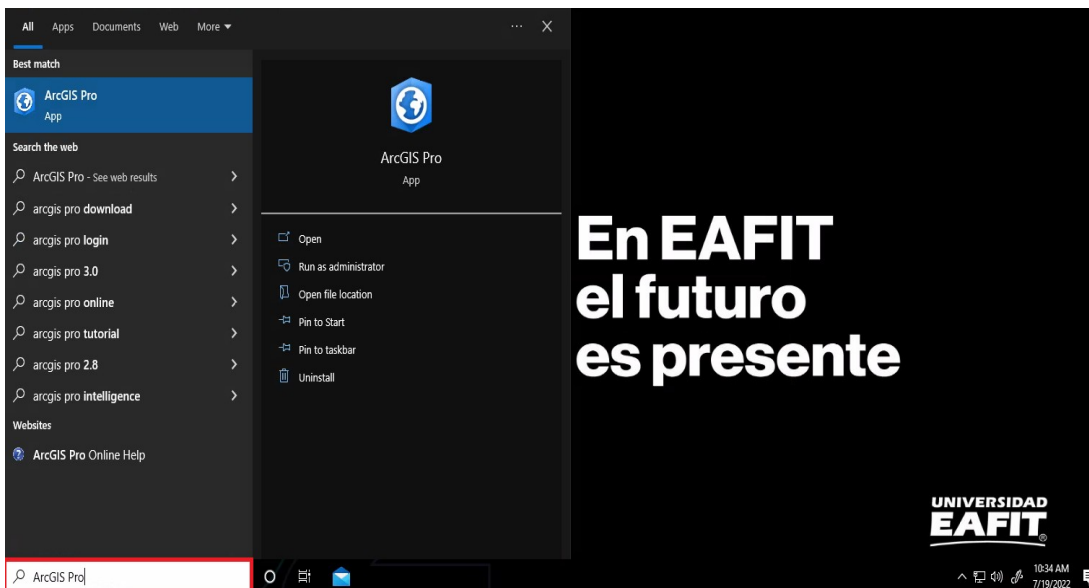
All Apps Documents Web More ▾

··· X

Best match

ArcGIS Pro
App

Search the web

ArcGIS Pro - See web results

arcgis pro download

arcgis pro login

arcgis pro 3.0

arcgis pro online

arcgis pro tutorial

arcgis pro 2.8

arcgis pro intelligence

Websites

ArcGIS Pro Online Help

ArcGIS Pro
App

Open

Run as administrator

Open file location

Pin to Start

Pin to taskbar

Uninstall

En EAFIT
el futuro
es presente

UNIVERSIDAD
EAFIT

ArcGIS Pro

10:34 AM
7/19/2022